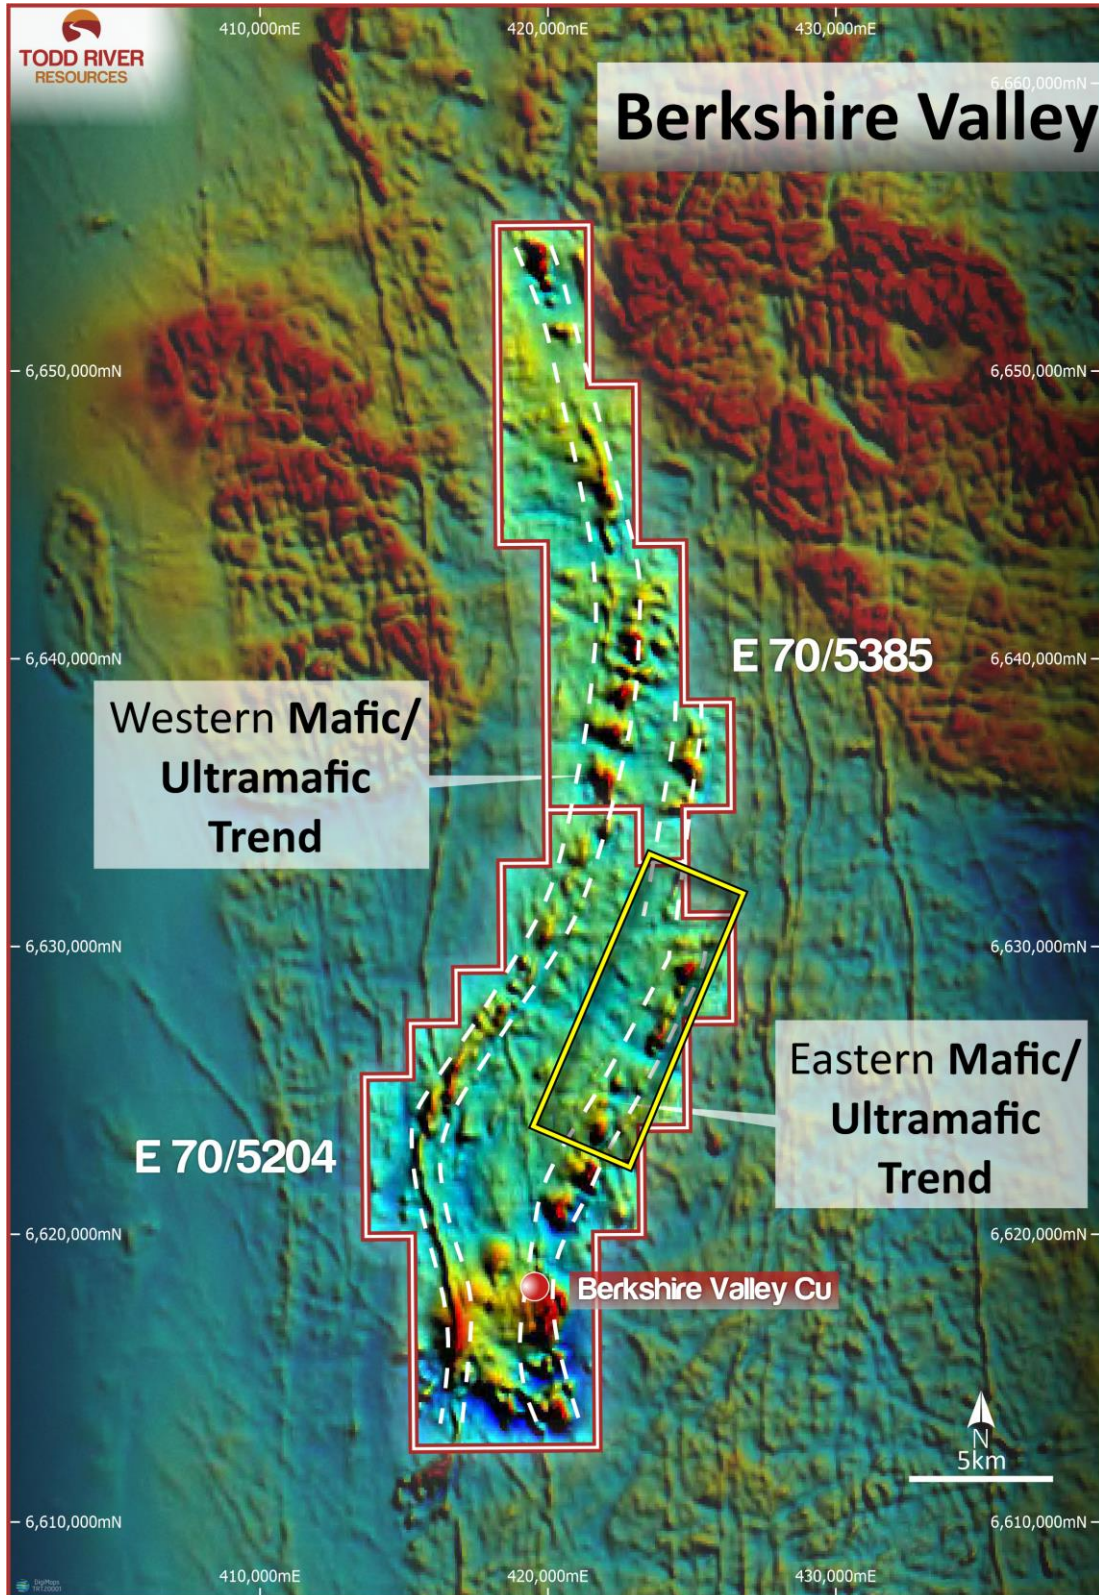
TODD RIVER RESOURCES

410,000mE
420,000mE
430,000mE

Berkshire Valley

6,660,000mN

6,650,000mN
6,650,000mN

6,640,000mN
6,640,000mN

E 70/5385

Western Mafic/ Ultramafic Trend

6,630,000mN
6,630,000mN

Eastern Mafic/ Ultramafic Trend

E 70/5204

6,620,000mN
6,620,000mN

Berkshire Valley Cu

N
5km

6,610,000mN
6,610,000mN

410,000mE
420,000mE
430,000mE